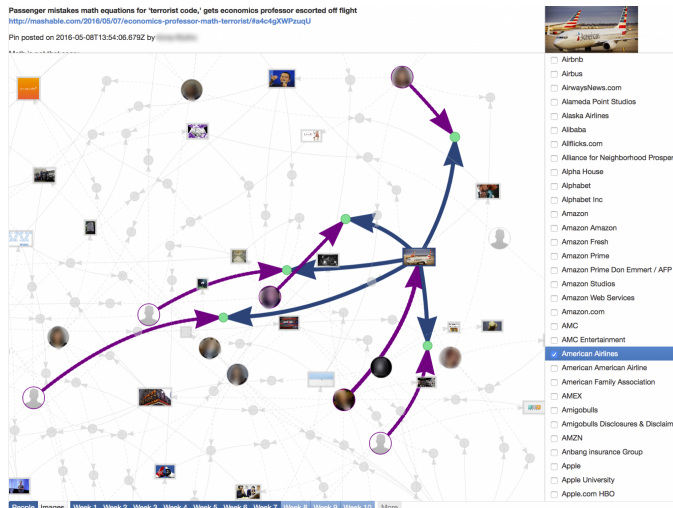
Passenger mistakes math equations for 'terrorist code,' gets economics professor escorted off flight
http://mashable.com/2016/05/07/economics-professor-math-terrorist/#a4c4gXWPzuqU

Pin posted on 2016-05-08T13:54:06.679Z by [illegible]

Math is not that scary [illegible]

Airbnb
Airbus
AirwaysNews.com
Alameda Point Studios
Alaska Airlines
Alibaba
Allflicks.com
Alliance for Neighborhood Prosper
Alpha House
Alphabet
Alphabet Inc
Amazon
Amazon Amazon
Amazon Fresh
Amazon Prime
Amazon Prime Don Emmert / AFP
Amazon Studios
Amazon Web Services
Amazon.com
AMC
AMC Entertainment
American Airlines
American American Airline
American Family Association
AMEX
Amigobulls
Amigobulls Disclosures & Disclaim
AMZN
Anbang insurance Group
Apple
Apple University
Apple.com HBO

People Images Week 1 Week 2 Week 3 Week 4 Week 5 Week 6 Week 7 Week 8 Week 9 Week 10 More